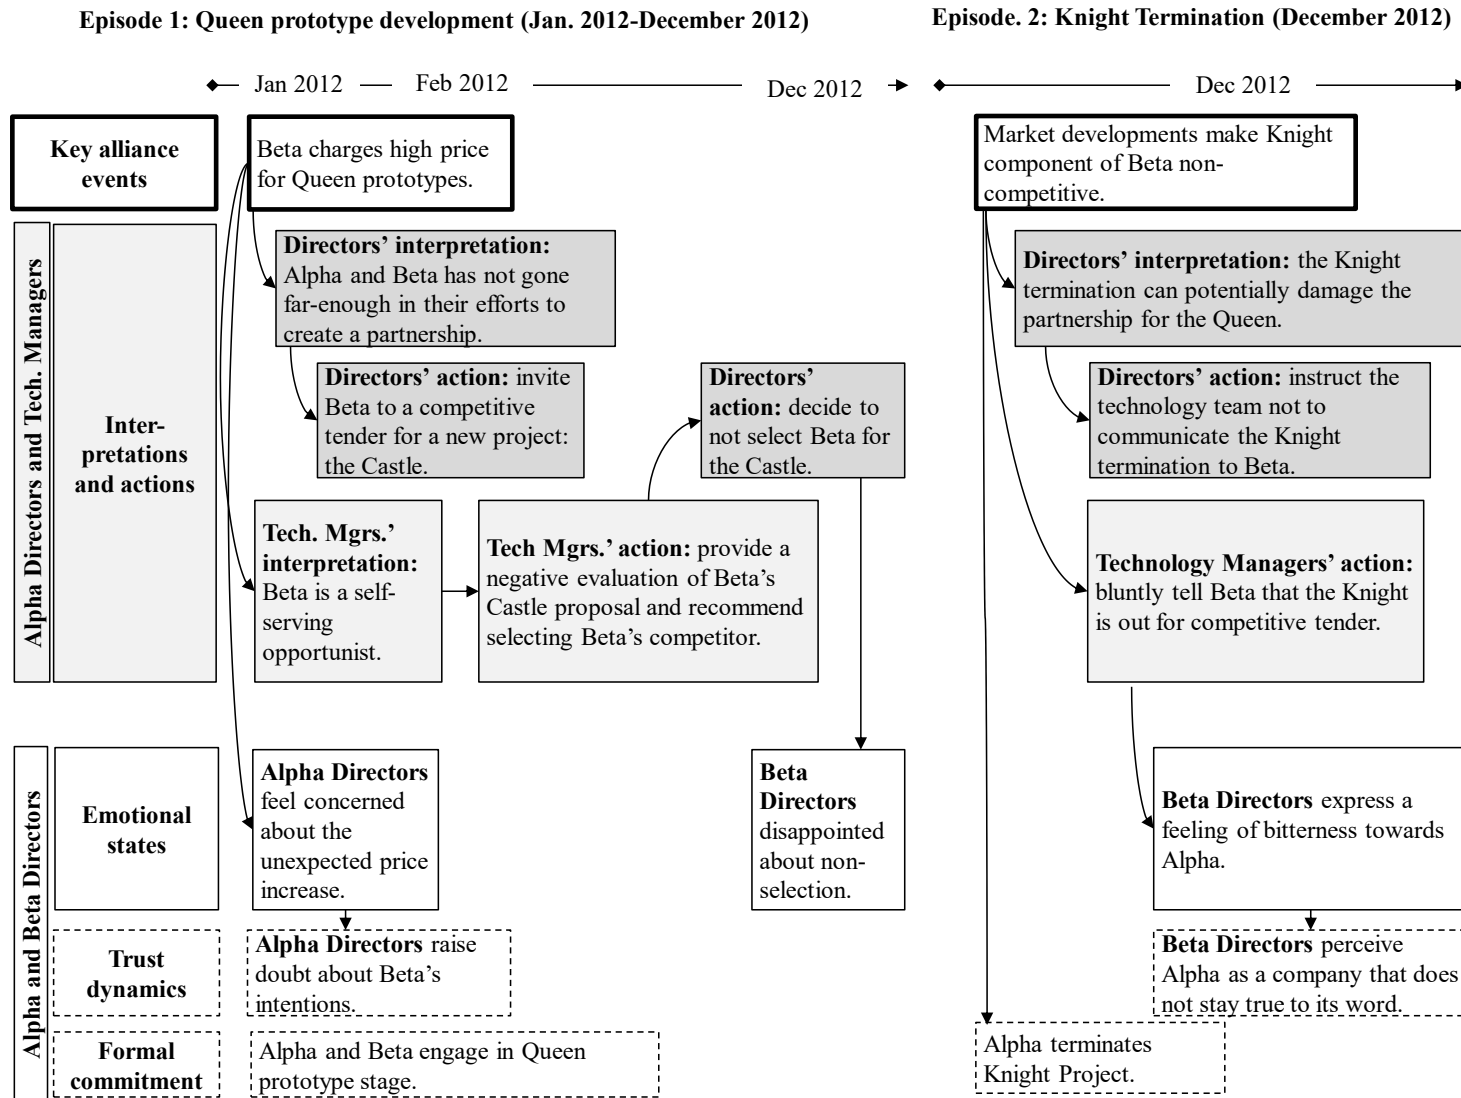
Episode 1: Queen prototype development (Jan. 2012-December 2012)

Episode. 2: Knight Termination (December 2012)

Jan 2012 — Feb 2012 — Dec 2012

Dec 2012

Key alliance events

Beta charges high price for Queen prototypes.

Market developments make Knight component of Beta non-competitive.

Alpha Directors and Tech. Managers

Inter-pretations and actions

Directors' interpretation: Alpha and Beta has not gone far-enough in their efforts to create a partnership.

Directors' action: invite Beta to a competitive tender for a new project: the Castle.

Directors' action: decide to not select Beta for the Castle.

Tech. Mgrs.' interpretation: Beta is a self-serving opportunist.

Tech Mgrs.' action: provide a negative evaluation of Beta's Castle proposal and recommend selecting Beta's competitor.

Directors' interpretation: the Knight termination can potentially damage the partnership for the Queen.

Directors' action: instruct the technology team not to communicate the Knight termination to Beta.

Technology Managers' action: bluntly tell Beta that the Knight is out for competitive tender.

Alpha and Beta Directors

Emotional states

Alpha Directors feel concerned about the unexpected price increase.

Beta Directors disappointed about non-selection.

Beta Directors express a feeling of bitterness towards Alpha.

Trust dynamics

Alpha Directors raise doubt about Beta's intentions.

Beta Directors perceive Alpha as a company that does not stay true to its word.

Formal commitment

Alpha and Beta engage in Queen prototype stage.

Alpha terminates Knight Project.